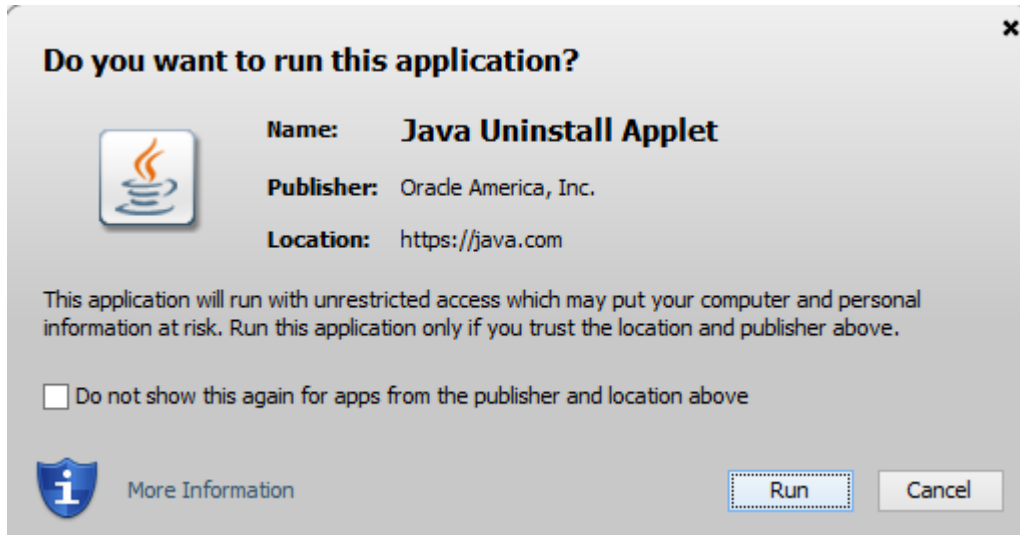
×

Do you want to run this application?

Name: Java Uninstall Applet

Publisher: Oracle America, Inc.

Location: https://java.com

This application will run with unrestricted access which may put your computer and personal information at risk. Run this application only if you trust the location and publisher above.

Do not show this again for apps from the publisher and location above

More Information

Run

Cancel